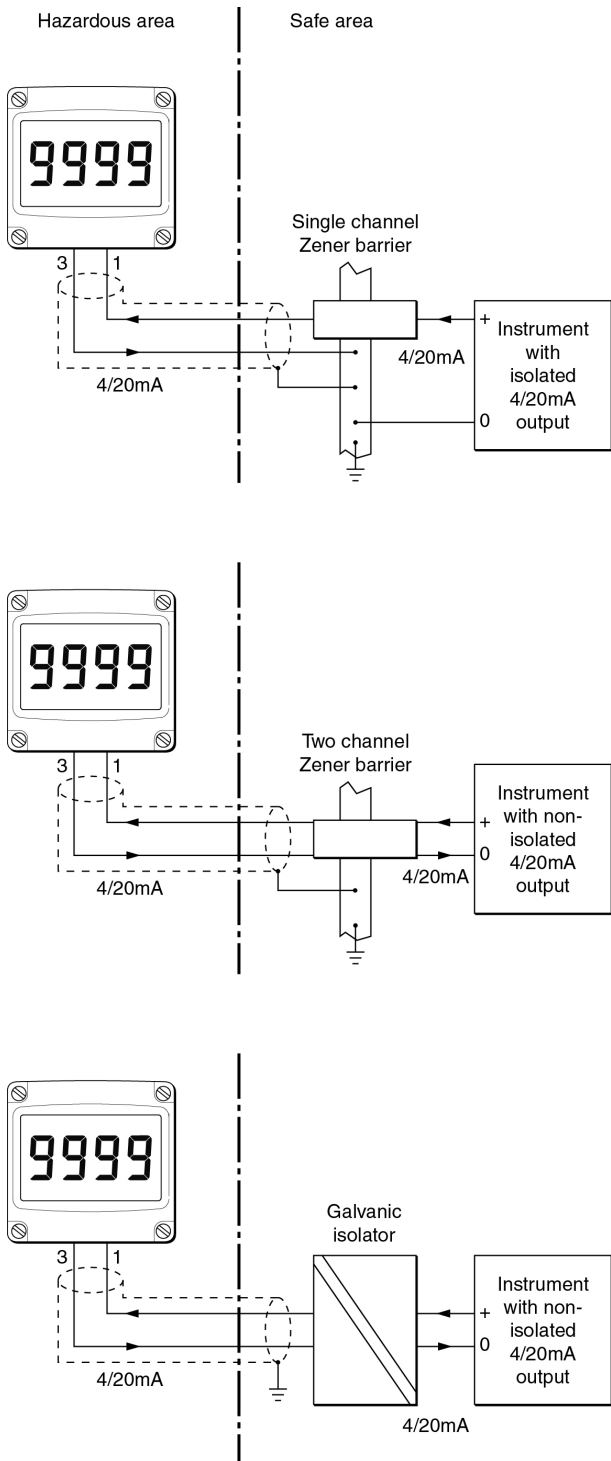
Hazardous area

Safe area

9999

3 1

Single channel Zener barrier

4/20mA

+ 0

Instrument with isolated 4/20mA output

4/20mA

9999

3 1

Two channel Zener barrier

+ 0

Instrument with non-isolated 4/20mA output

4/20mA

4/20mA

9999

3 1

Galvanic isolator

+ 0

Instrument with non-isolated 4/20mA output

4/20mA

4/20mA